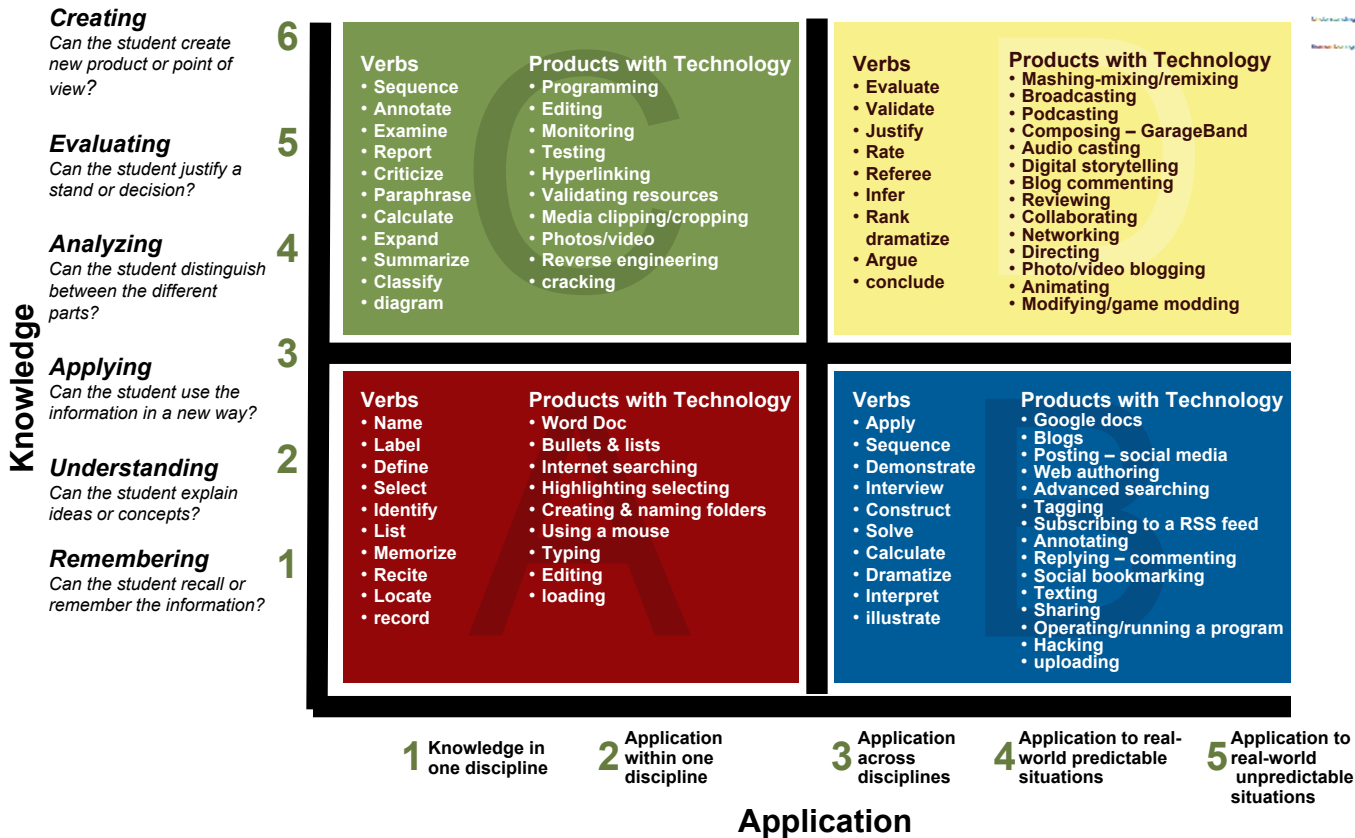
**Creating**
Can the student create new product or point of view?

**Evaluating**
Can the student justify a stand or decision?

**Analyzing**
Can the student distinguish between the different parts?

**Applying**
Can the student use the information in a new way?

**Understanding**
Can the student explain ideas or concepts?

**Remembering**
Can the student recall or remember the information?

Knowledge

6
5
4
3
2
1

C
Verbs
• Sequence
• Annotate
• Examine
• Report
• Criticize
• Paraphrase
• Calculate
• Expand
• Summarize
• Classify
• diagram

Products with Technology
• Programming
• Editing
• Monitoring
• Testing
• Hyperlinking
• Validating resources
• Media clipping/cropping
• Photos/video
• Reverse engineering
• cracking

D
Verbs
• Evaluate
• Validate
• Justify
• Rate
• Referee
• Infer
• Rank dramatize
• Argue
• conclude

Products with Technology
• Mashing-mixing/remixing
• Broadcasting
• Podcasting
• Composing – GarageBand
• Audio casting
• Digital storytelling
• Blog commenting
• Reviewing
• Collaborating
• Networking
• Directing
• Photo/video blogging
• Animating
• Modifying/game modding

A
Verbs
• Name
• Label
• Define
• Select
• Identify
• List
• Memorize
• Recite
• Locate
• record

Products with Technology
• Word Doc
• Bullets & lists
• Internet searching
• Highlighting selecting
• Creating & naming folders
• Using a mouse
• Typing
• Editing
• loading

B
Verbs
• Apply
• Sequence
• Demonstrate
• Interview
• Construct
• Solve
• Calculate
• Dramatize
• Interpret
• illustrate

Products with Technology
• Google docs
• Blogs
• Posting – social media
• Web authoring
• Advanced searching
• Tagging
• Subscribing to a RSS feed
• Annotating
• Replying – commenting
• Social bookmarking
• Texting
• Sharing
• Operating/running a program
• Hacking
• uploading

1 Knowledge in one discipline
2 Application within one discipline
3 Application across disciplines
4 Application to real-world predictable situations
5 Application to real-world unpredictable situations

Application